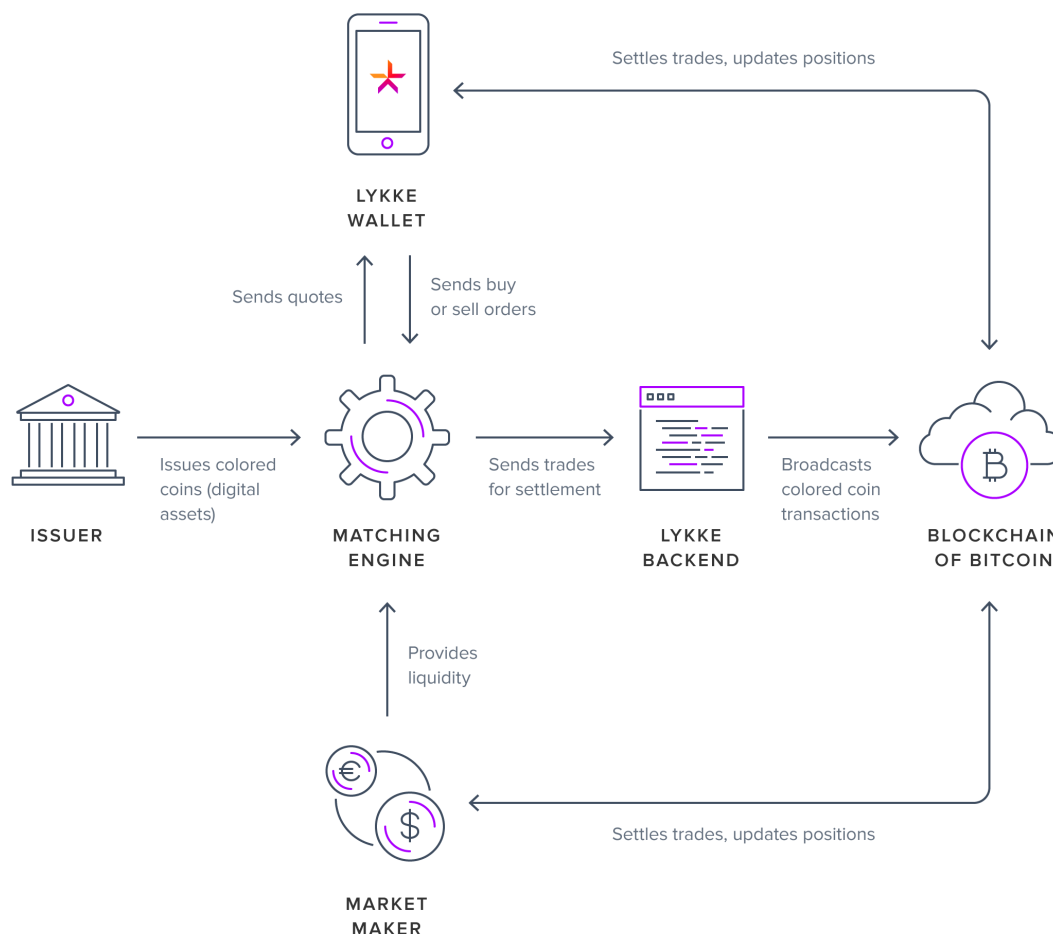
Settles trades, updates positions

LYKKE WALLET

Sends quotes

Sends buy or sell orders

ISSUER

Issues colored coins (digital assets)

MATCHING ENGINE

Sends trades for settlement

LYKKE BACKEND

Broadcasts colored coin transactions

BLOCKCHAIN OF BITCOIN

Provides liquidity

€

$

Settles trades, updates positions

MARKET MAKER